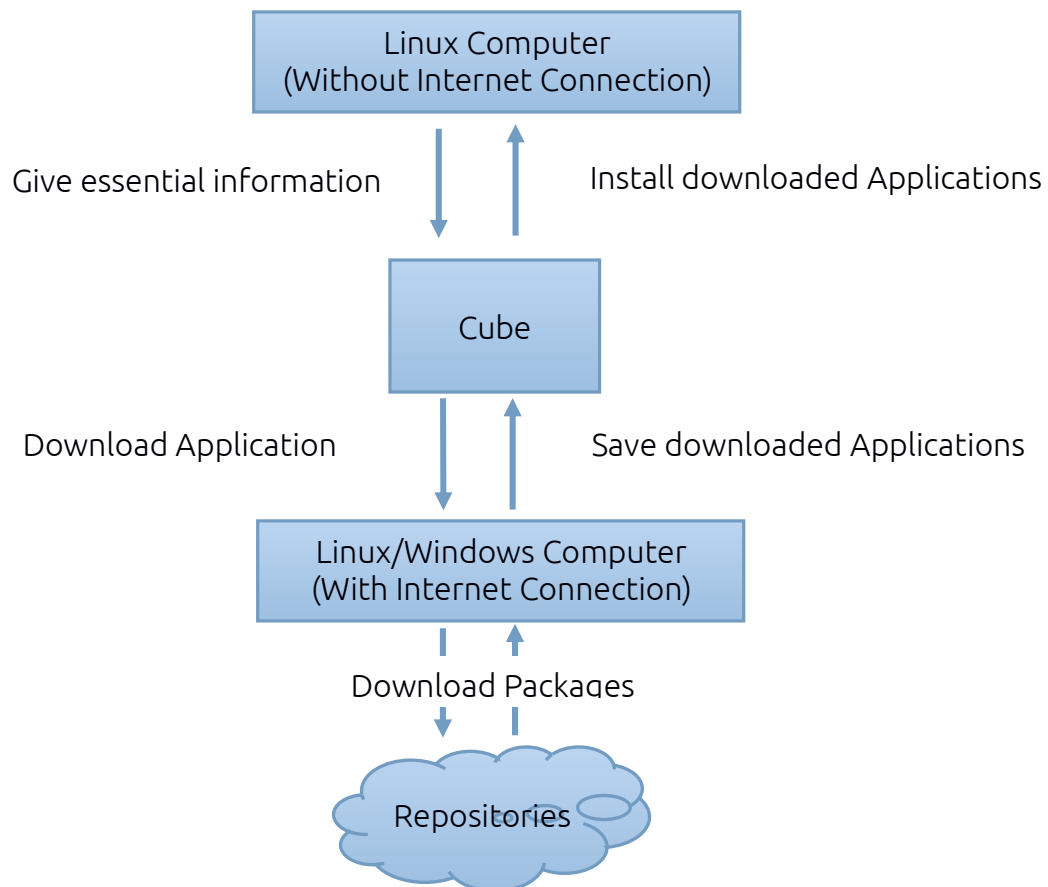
Linux Computer
(Without Internet Connection)

Give essential information

Install downloaded Applications

Cube

Download Application

Save downloaded Applications

Linux/Windows Computer
(With Internet Connection)

Download Packages

Repositories